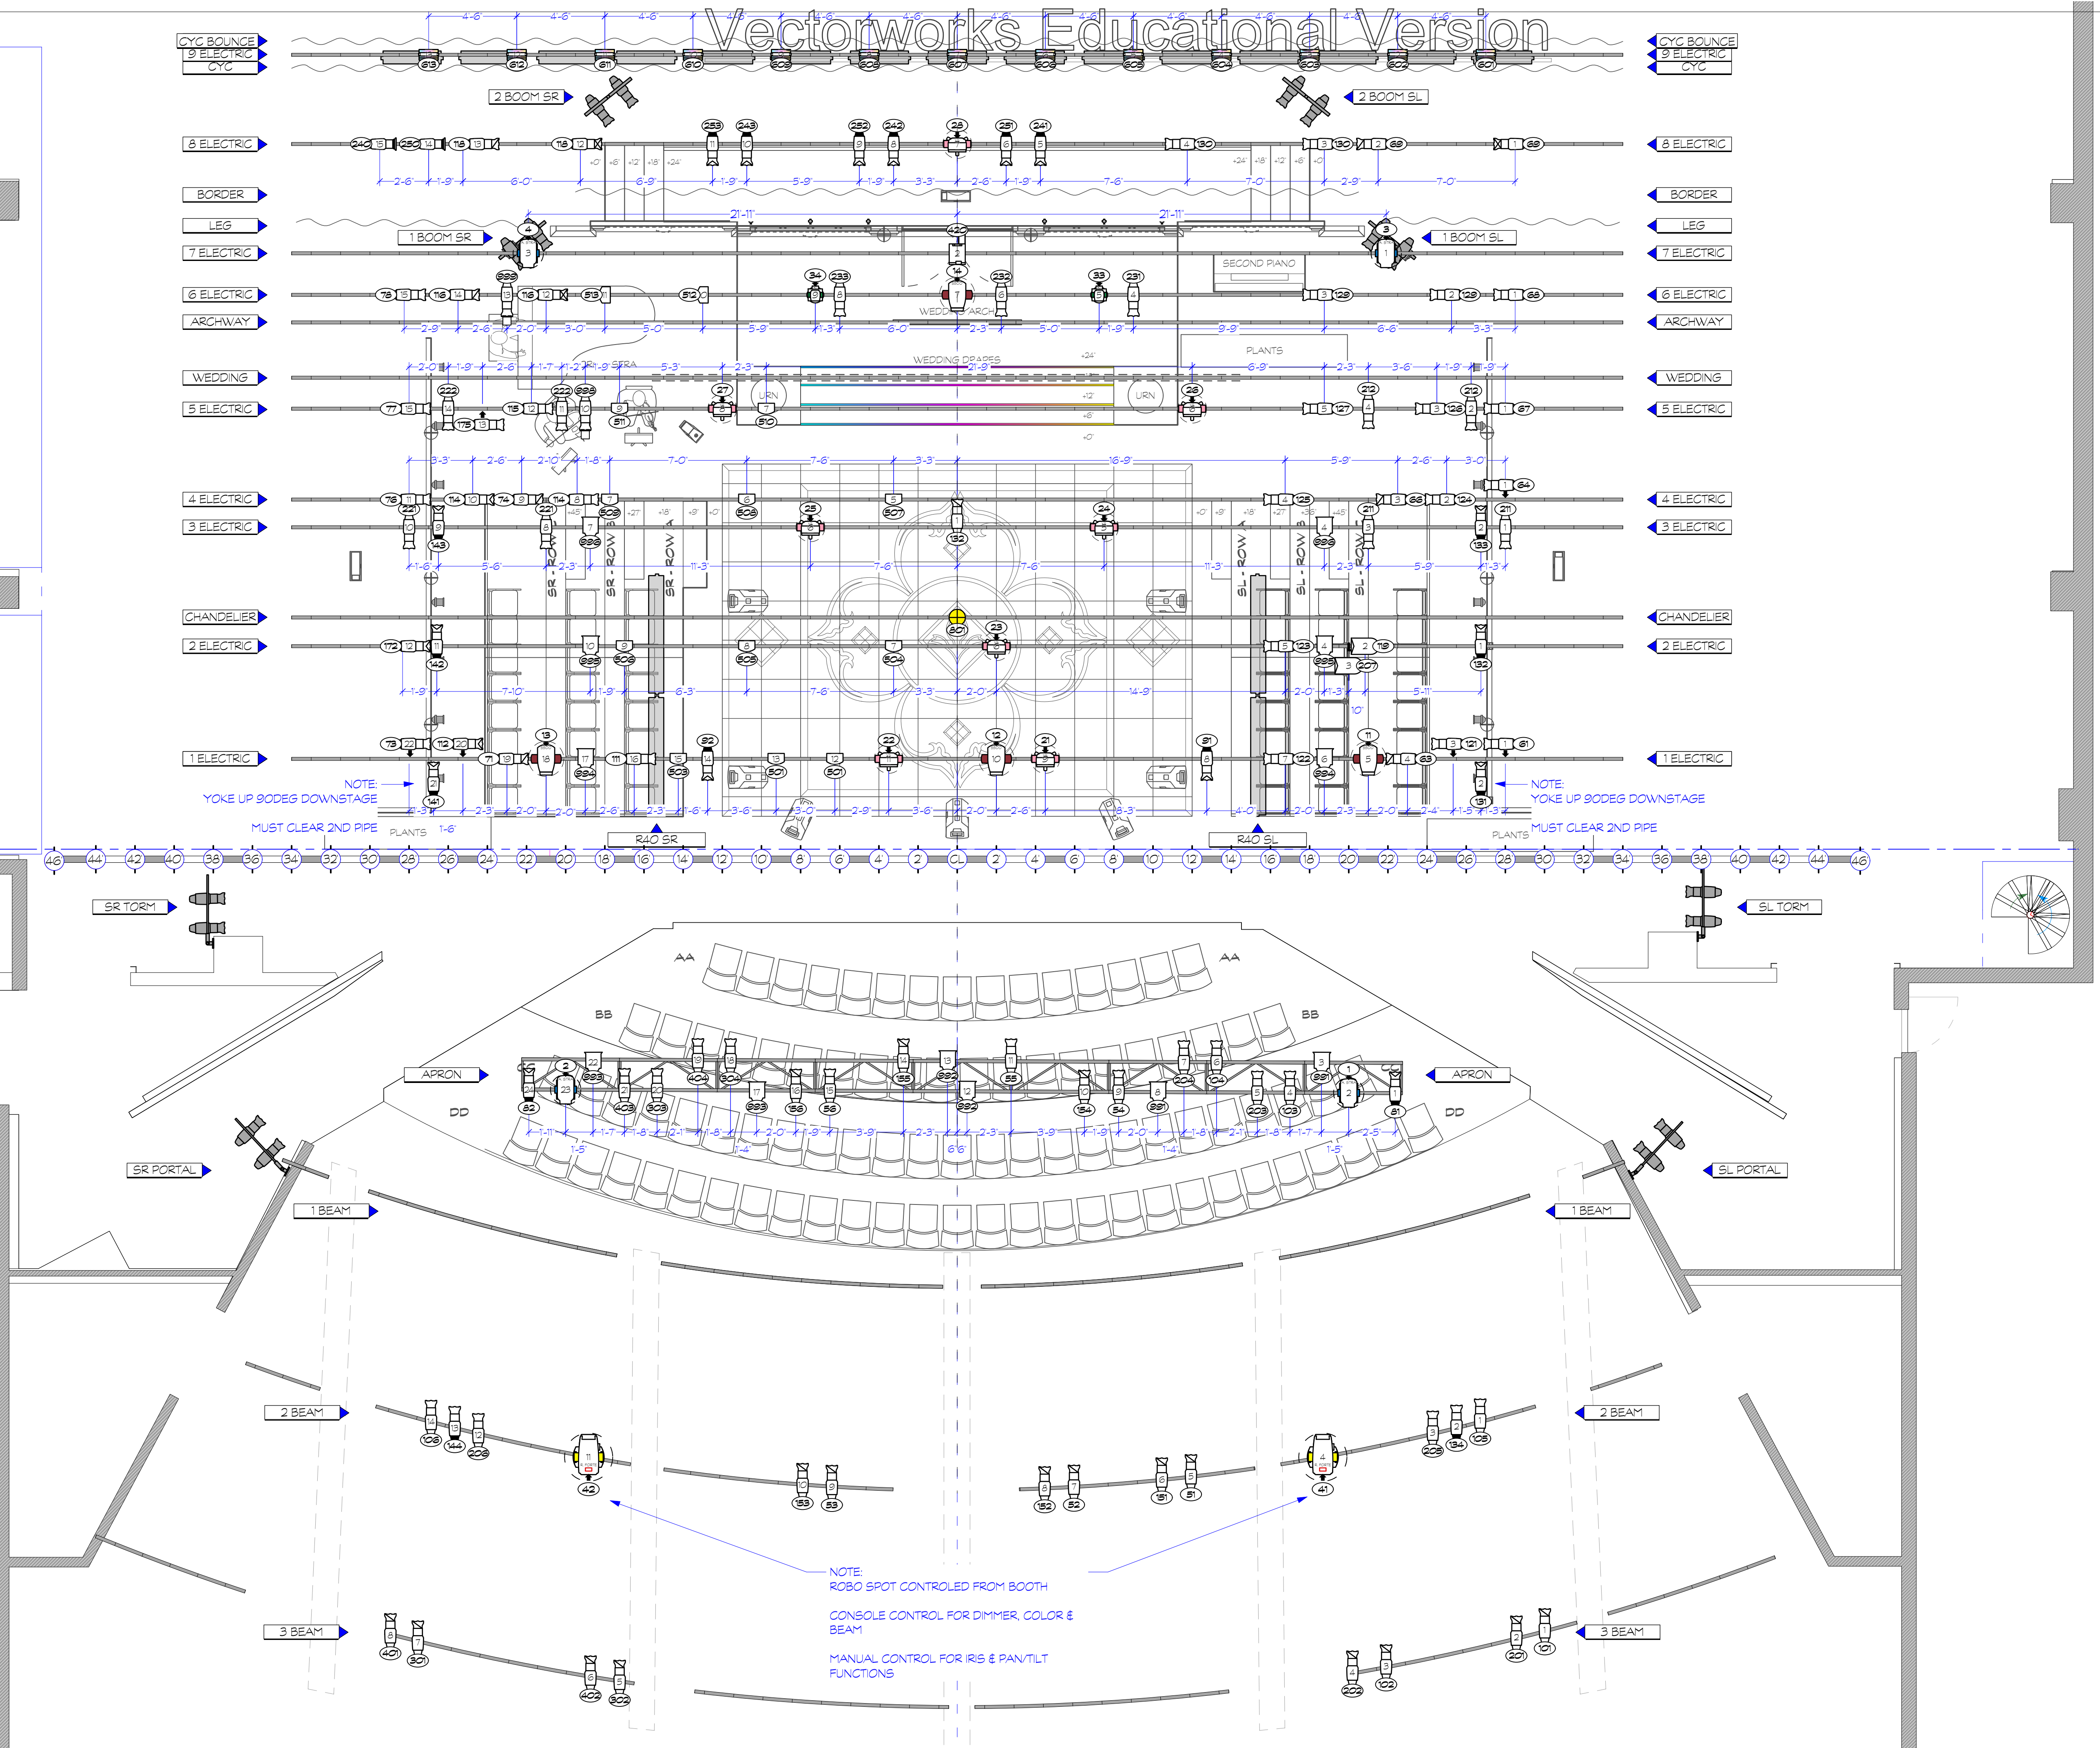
Vectorworks Educational Version

CYC BOUNCE
9 ELECTRIC
CYC
2 BOOM SR
2 BOOM SL
8 ELECTRIC
BORDER
LEG
1 BOOM SR
1 BOOM SL
7 ELECTRIC
SECOND PIANO
6 ELECTRIC
ARCHWAY
WEDDING ARCH
PLANTS
WEDDING DRAPES
WEDDING
5 ELECTRIC
URN
URN
4 ELECTRIC
3 ELECTRIC
SR - ROW A
SR - ROW B
SR - ROW C
SL - ROW A
SL - ROW B
SL - ROW C
CHANDELIER
2 ELECTRIC
1 ELECTRIC
NOTE:
YOKE UP 90DEG DOWNSTAGE
MUST CLEAR 2ND PIPE
PLANTS
R40 SR
R40 SL
NOTE:
YOKE UP 90DEG DOWNSTAGE
MUST CLEAR 2ND PIPE
PLANTS

46 44 42 40 38 36 34 32 30 28 26 24 22 20 18 16 14 12 10 8 6 4 2 CL 2 4 6 8 10 12 14 16 18 20 22 24 26 28 30 32 34 36 38 40 42 44 46

SR TORM
SL TORM
AA
AA
BB
BB
APRON
APRON
DD
DD
SR PORTAL
SL PORTAL
1 BEAM
1 BEAM
2 BEAM
2 BEAM
3 BEAM
3 BEAM

NOTE:
ROBO SPOT CONTROLED FROM BOOTH

CONSOLE CONTROL FOR DIMMER, COLOR & BEAM

MANUAL CONTROL FOR IRIS & PAN/TILT FUNCTIONS